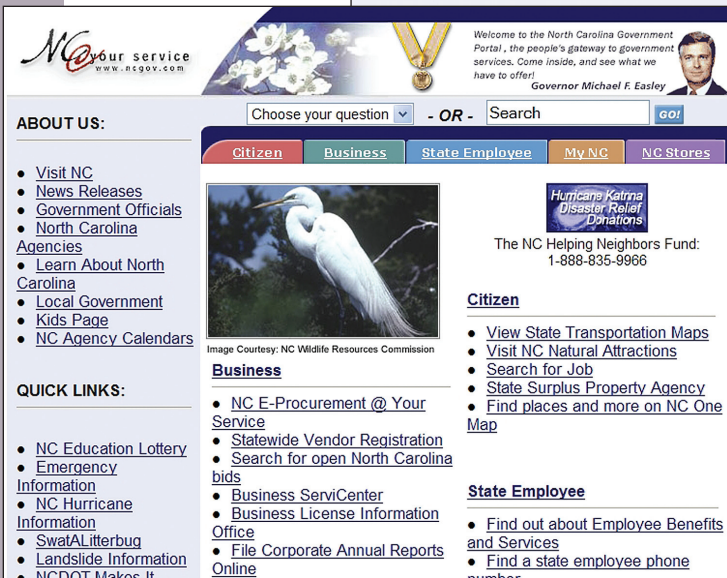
NC @ your service
www.ncgov.com

Welcome to the North Carolina Government Portal , the people's gateway to government services. Come inside, and see what we have to offer!
Governor Michael F. Easley

ABOUT US:

- Visit NC
- News Releases
- Government Officials
- North Carolina Agencies
- Learn About North Carolina
- Local Government
- Kids Page
- NC Agency Calendars

QUICK LINKS:

- NC Education Lottery
- Emergency Information
- NC Hurricane Information
- SwatALitterbug
- Landslide Information
- NCDOT Makes It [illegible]

Choose your question - OR - Search GO!

Citizen | Business | State Employee | My NC | NC Stores

Image Courtesy: NC Wildlife Resources Commission

Business

- NC E-Procurement @ Your Service
- Statewide Vendor Registration
- Search for open North Carolina bids
- Business ServiCenter
- Business License Information Office
- File Corporate Annual Reports Online

Hurricane Katrina Disaster Relief Donations

The NC Helping Neighbors Fund: 1-888-835-9966

Citizen

- View State Transportation Maps
- Visit NC Natural Attractions
- Search for Job
- State Surplus Property Agency
- Find places and more on NC One Map

State Employee

- Find out about Employee Benefits and Services
- Find a state employee phone number